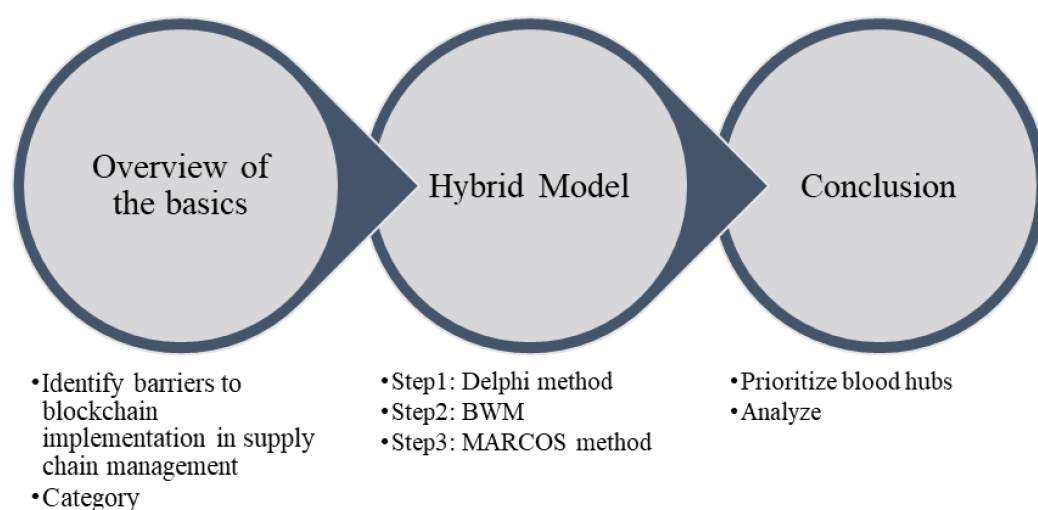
Overview of the basics

Hybrid Model

Conclusion

•Identify barriers to blockchain implementation in supply chain management
•Category

•Step1: Delphi method
•Step2: BWM
•Step3: MARCOS method

•Prioritize blood hubs
•Analyze